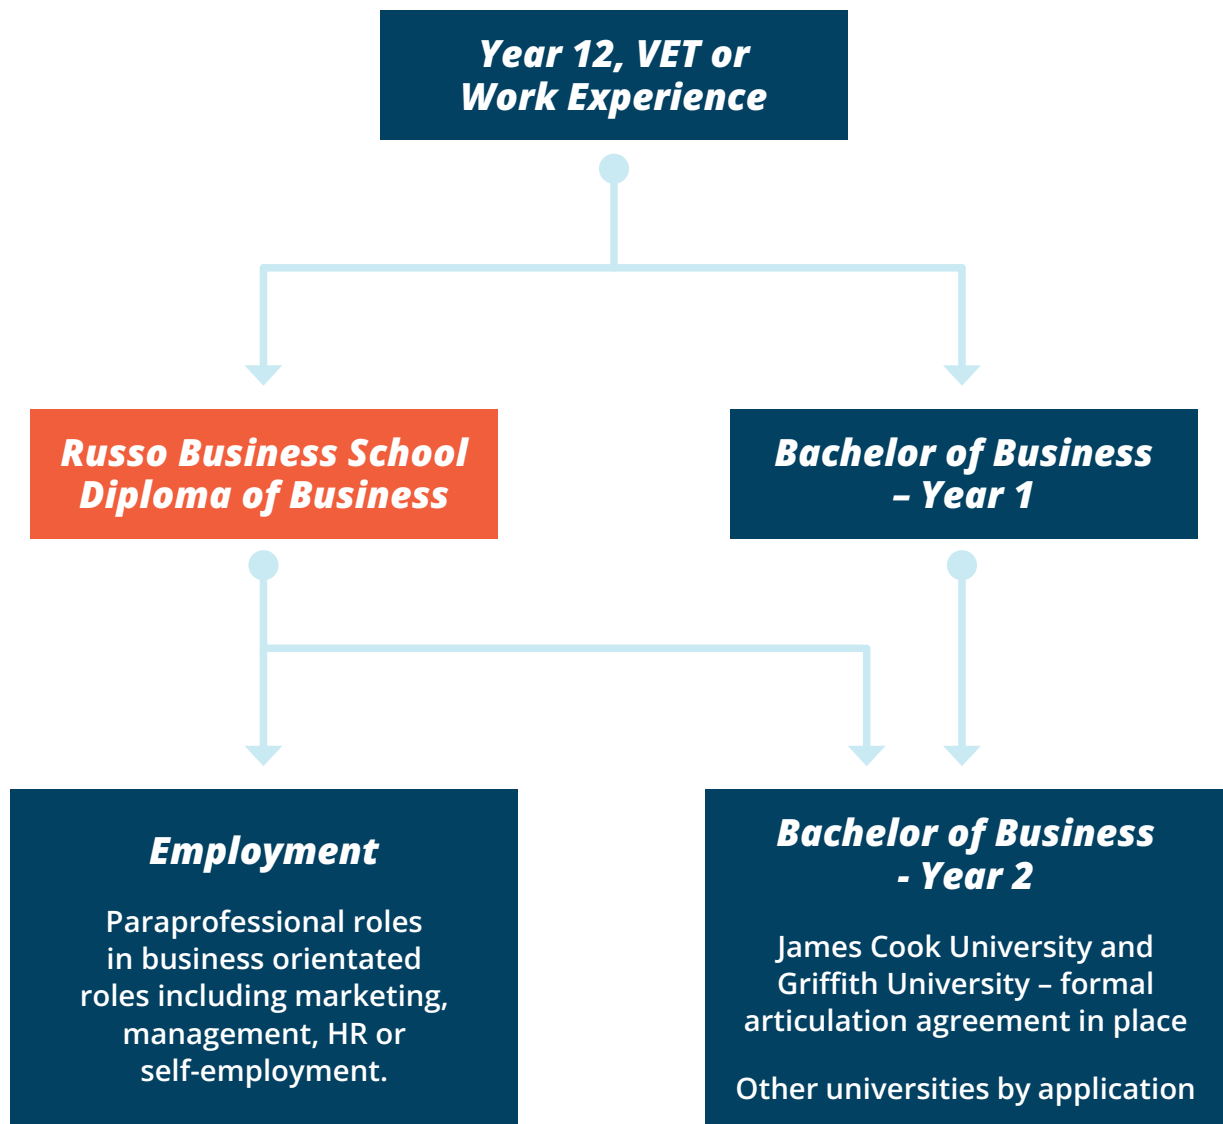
Year 12, VET or Work Experience

Russo Business School Diploma of Business

Bachelor of Business – Year 1

Employment

Paraprofessional roles in business orientated roles including marketing, management, HR or self-employment.

Bachelor of Business - Year 2

James Cook University and Griffith University – formal articulation agreement in place

Other universities by application